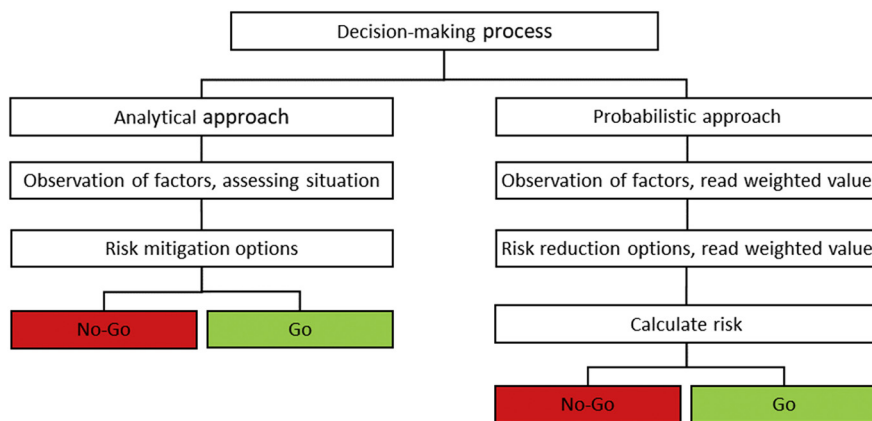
Decision-making process

Analytical approach

Observation of factors, assessing situation

Risk mitigation options

No-Go

Go

Probabilistic approach

Observation of factors, read weighted value

Risk reduction options, read weighted value

Calculate risk

No-Go

Go